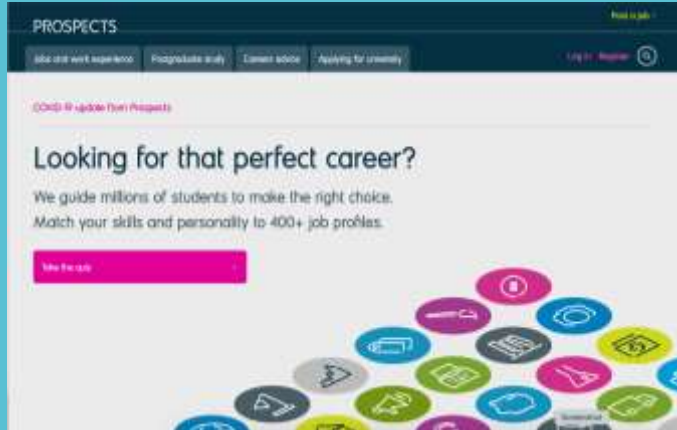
PROSPECTS

Post a job

Jobs and work experience | Postgraduate study | Careers advice | Applying for university

Log in Register

COVID-19 update from Prospects

Looking for that perfect career?

We guide millions of students to make the right choice. Match your skills and personality to 400+ job profiles.

Take the quiz

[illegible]